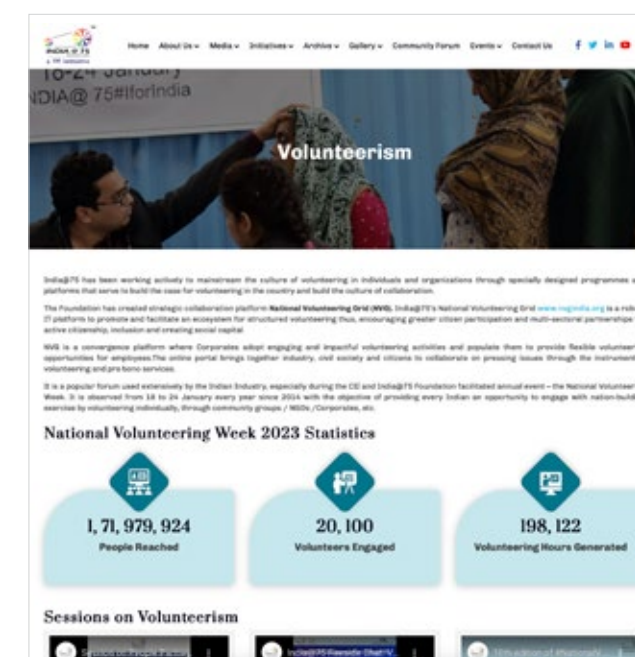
INDIA@75

Home About Us Media Initiatives Archive Gallery Community Forum Events Contact Us

16-24 January
INDIA@ 75#IforIndia

Volunteerism

India@75 has been working actively to mainstream the culture of volunteering in individuals and organizations through specially designed programmes and platforms that serve to build the case for volunteering in the country and build the culture of collaboration.

The Foundation has created strategic collaboration platform National Volunteering Grid (NVG), India@75's National Volunteering Grid www.nvgindia.org is a robust IT platform to promote and facilitate an ecosystem for structured volunteering thus, encouraging greater citizen participation and multi-sectoral partnerships for active citizenship, inclusion and creating social capital.

NVG is a convergence platform where Corporates adopt engaging and impactful volunteering activities and populate them to provide flexible volunteering opportunities for employees.The online portal brings together industry, civil society and citizens to collaborate on pressing issues through the instrument of volunteering and pro bono services.

It is a popular forum used extensively by the Indian Industry, especially during the CII and India@75 Foundation facilitated annual event – the National Volunteering Week. It is observed from 16 to 24 January every year since 2014 with the objective of providing every Indian an opportunity to engage with nation-building exercise by volunteering individually, through community groups / NGOs /Corporates, etc.

National Volunteering Week 2023 Statistics

1, 71, 979, 924
People Reached

20, 100
Volunteers Engaged

198, 122
Volunteering Hours Generated

Sessions on Volunteerism

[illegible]

India@75 Fireside Chat V...

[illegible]